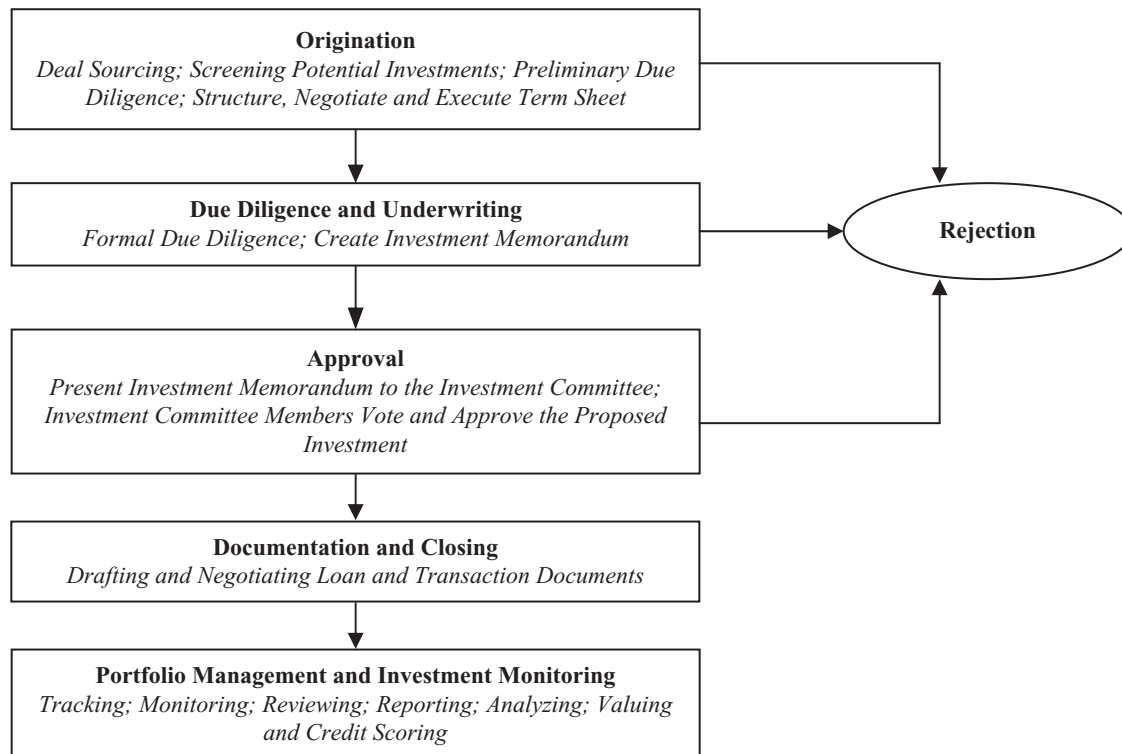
**Origination**
*Deal Sourcing; Screening Potential Investments; Preliminary Due Diligence; Structure, Negotiate and Execute Term Sheet*

**Due Diligence and Underwriting**
*Formal Due Diligence; Create Investment Memorandum*

**Rejection**

**Approval**
*Present Investment Memorandum to the Investment Committee; Investment Committee Members Vote and Approve the Proposed Investment*

**Documentation and Closing**
*Drafting and Negotiating Loan and Transaction Documents*

**Portfolio Management and Investment Monitoring**
*Tracking; Monitoring; Reviewing; Reporting; Analyzing; Valuing and Credit Scoring*